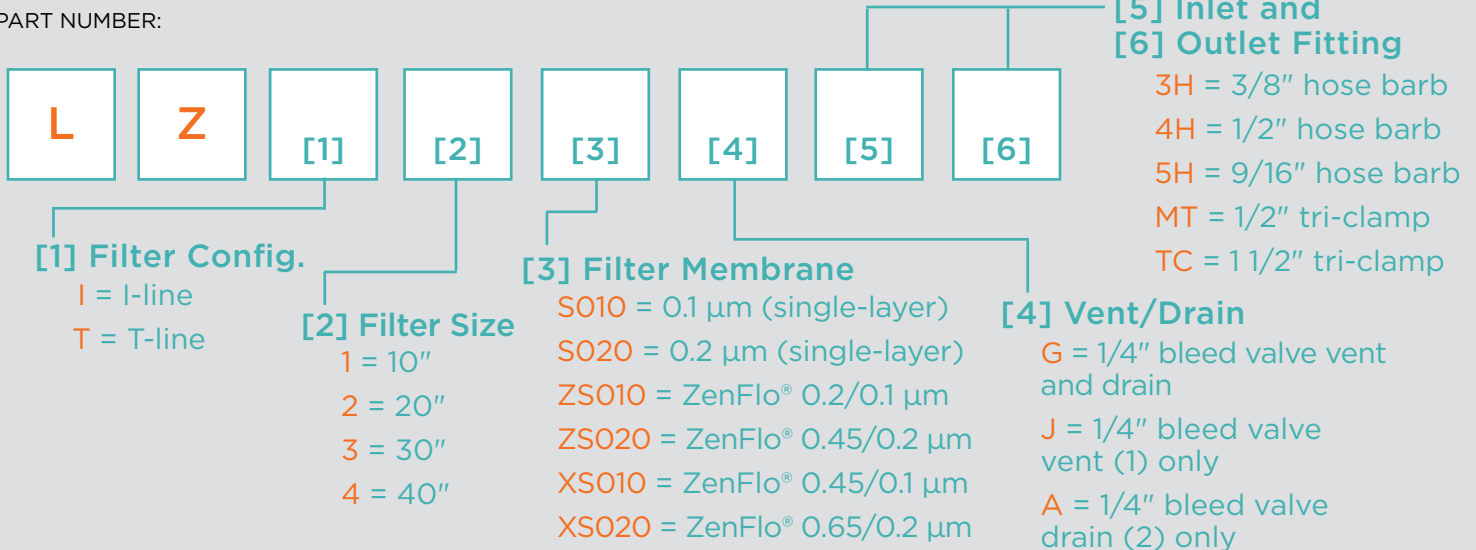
PART NUMBER:

L Z [1] [2] [3] [4] [5] [6]

[5] Inlet and
[6] Outlet Fitting
3H = 3/8″ hose barb
4H = 1/2″ hose barb
5H = 9/16″ hose barb
MT = 1/2″ tri-clamp
TC = 1 1/2″ tri-clamp

[1] Filter Config.
I = I-line
T = T-line

[2] Filter Size
1 = 10″
2 = 20″
3 = 30″
4 = 40″

[3] Filter Membrane
S010 = 0.1 µm (single-layer)
S020 = 0.2 µm (single-layer)
ZS010 = ZenFlo® 0.2/0.1 µm
ZS020 = ZenFlo® 0.45/0.2 µm
XS010 = ZenFlo® 0.45/0.1 µm
XS020 = ZenFlo® 0.65/0.2 µm

[4] Vent/Drain
G = 1/4″ bleed valve vent and drain
J = 1/4″ bleed valve vent (1) only
A = 1/4″ bleed valve drain (2) only